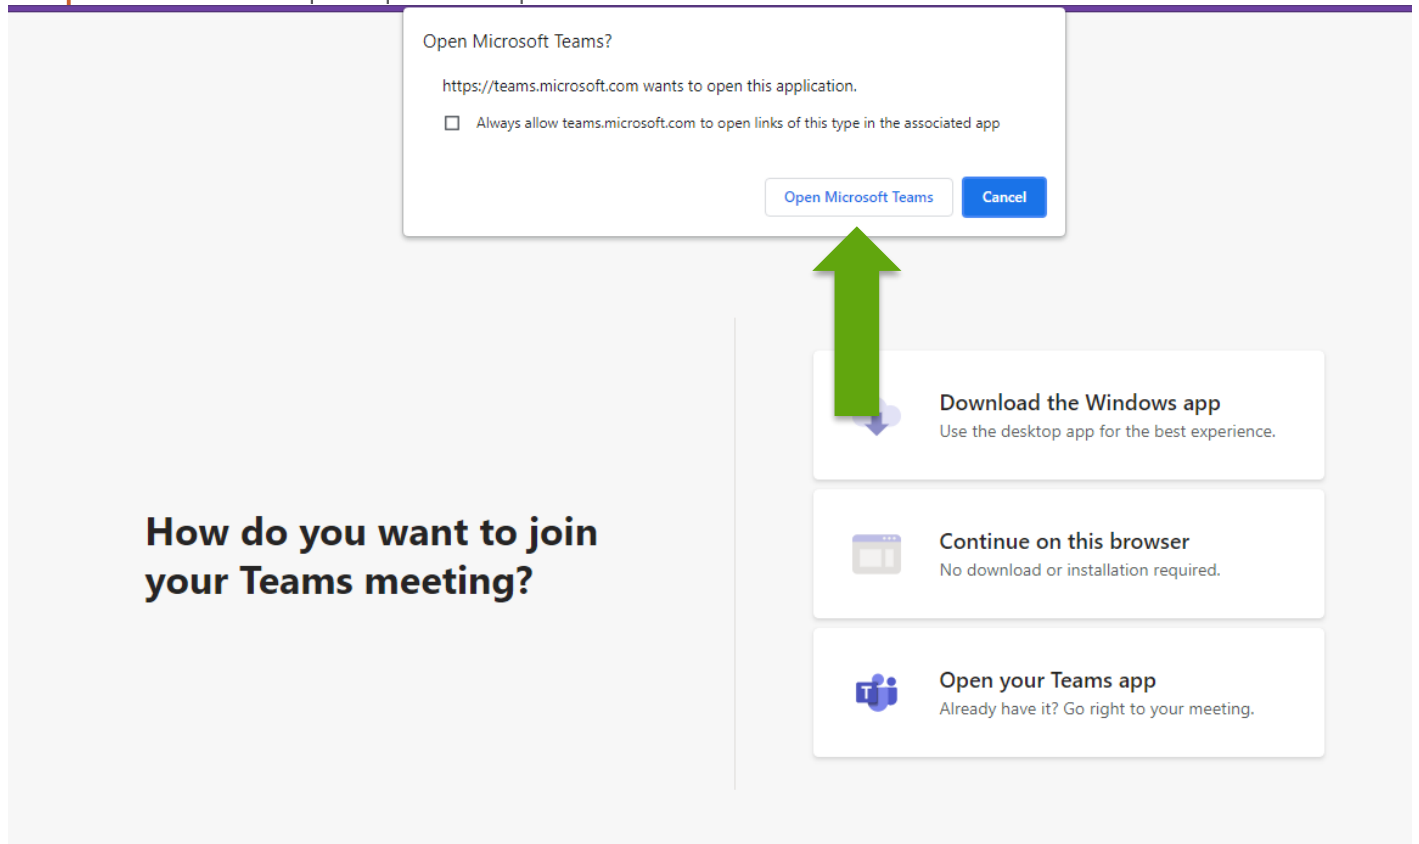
Open Microsoft Teams?

https://teams.microsoft.com wants to open this application.

Always allow teams.microsoft.com to open links of this type in the associated app

Open Microsoft Teams

Cancel

How do you want to join your Teams meeting?

Download the Windows app
Use the desktop app for the best experience.

Continue on this browser
No download or installation required.

Open your Teams app
Already have it? Go right to your meeting.